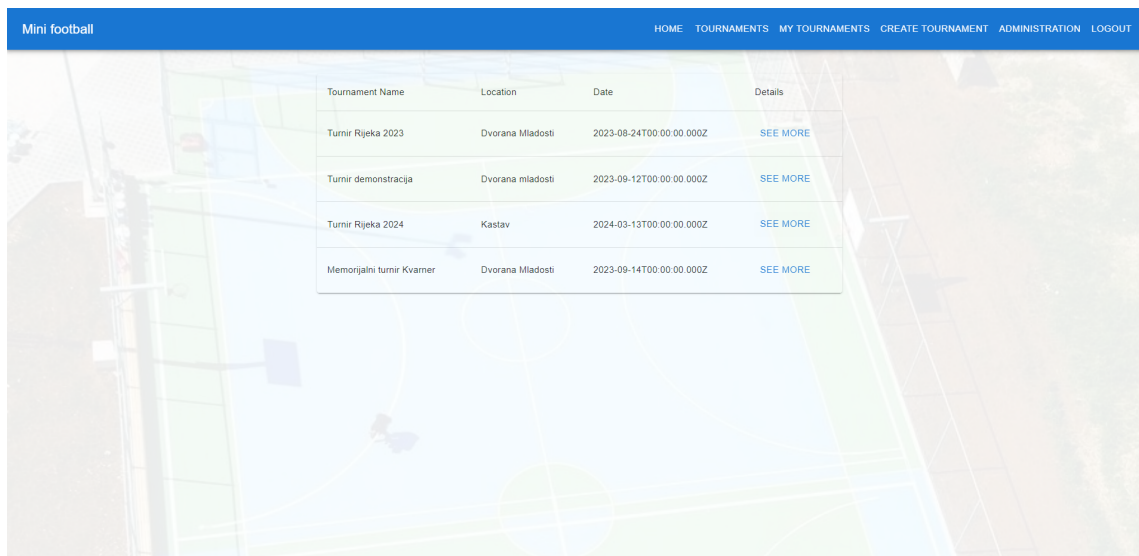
Mini football

HOME TOURNAMENTS MY TOURNAMENTS CREATE TOURNAMENT ADMINISTRATION LOGOUT

| Tournament Name | Location | Date | Details |
|---|---|---|---|
| Turnir Rijeka 2023 | Dvorana Mladosti | 2023-08-24T00:00:00.000Z | SEE MORE |
| Turnir demonstracija | Dvorana mladosti | 2023-09-12T00:00:00.000Z | SEE MORE |
| Turnir Rijeka 2024 | Kastav | 2024-03-13T00:00:00.000Z | SEE MORE |
| Memorijalni turnir Kvarner | Dvorana Mladosti | 2023-09-14T00:00:00.000Z | SEE MORE |